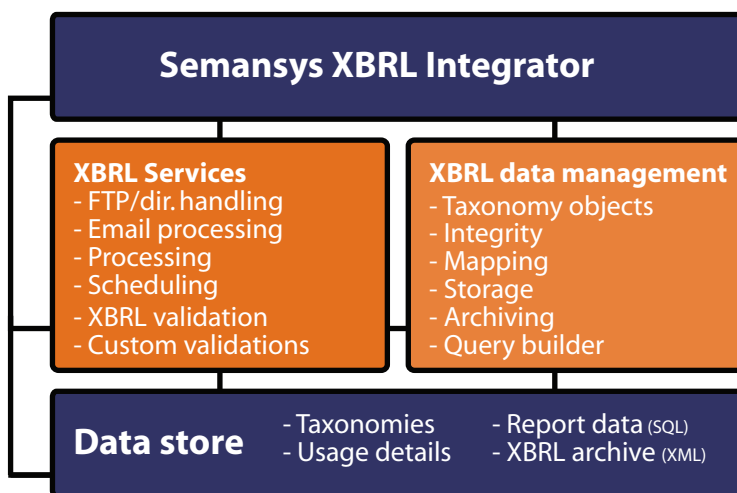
Semansys XBRL Integrator

XBRL Services
- FTP/dir. handling
- Email processing
- Processing
- Scheduling
- XBRL validation
- Custom validations

XBRL data management
- Taxonomy objects
- Integrity
- Mapping
- Storage
- Archiving
- Query builder

Data store
- Taxonomies
- Usage details
- Report data (SQL)
- XBRL archive (XML)